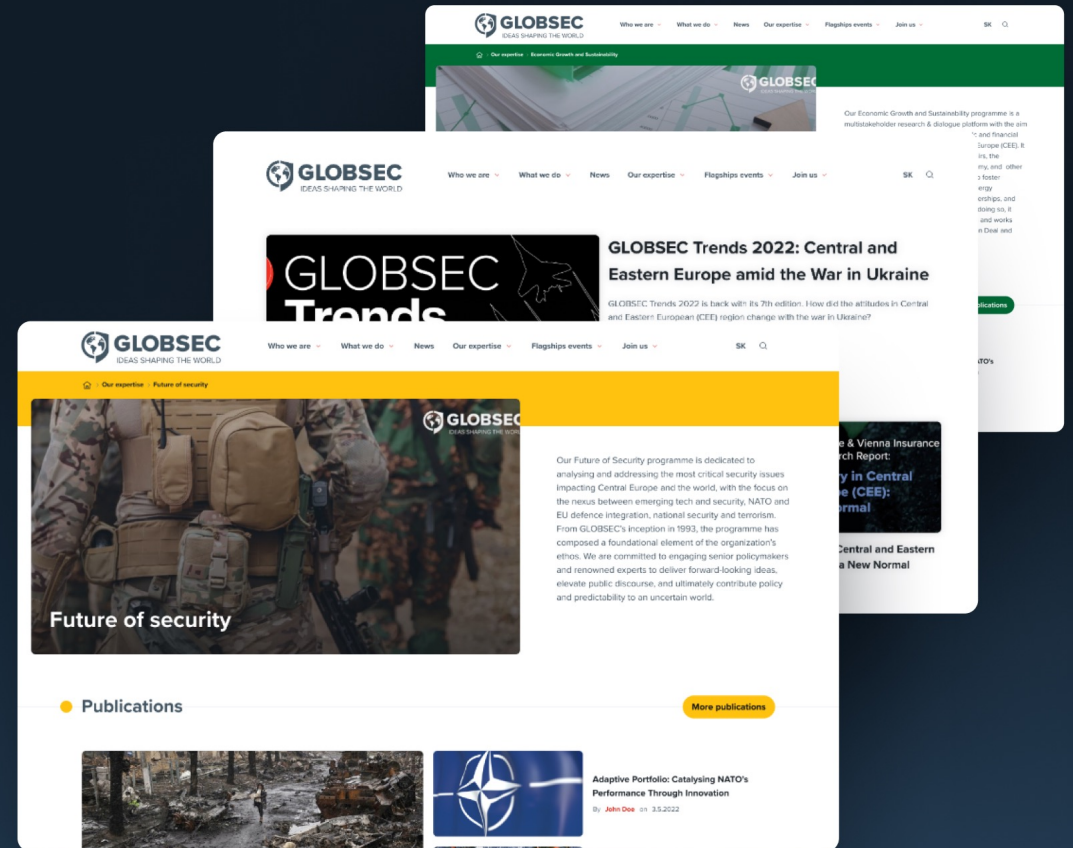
GLOBSEC
IDEAS SHAPING THE WORLD
Who we are
What we do
News
Our expertise
Flagships events
Join us
SK

Our expertise › Economic Growth and Sustainability

GLOBSEC

Our Economic Growth and Sustainability programme is a multistakeholder research & dialogue platform with the aim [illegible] and financial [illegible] Europe (CEE). It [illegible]rs, the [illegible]my, and other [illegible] foster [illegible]ergy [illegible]erships, and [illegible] doing so, it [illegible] and works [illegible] Deal and

GLOBSEC
IDEAS SHAPING THE WORLD
Who we are
What we do
News
Our expertise
Flagships events
Join us
SK

GLOBSEC Trends

GLOBSEC Trends 2022: Central and Eastern Europe amid the War in Ukraine

GLOBSEC Trends 2022 is back with its 7th edition. How did the attitudes in Central and Eastern European (CEE) region change with the war in Ukraine?

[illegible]blications

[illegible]TO's

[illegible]e & Vienna Insurance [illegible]rch Report:
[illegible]y in Central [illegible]e (CEE): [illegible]ormal

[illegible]Central and Eastern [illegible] a New Normal

GLOBSEC
IDEAS SHAPING THE WORLD
Who we are
What we do
News
Our expertise
Flagships events
Join us
SK

Our expertise › Future of security

GLOBSEC
IDEAS SHAPING THE WORLD

Future of security

Our Future of Security programme is dedicated to analysing and addressing the most critical security issues impacting Central Europe and the world, with the focus on the nexus between emerging tech and security, NATO and EU defence integration, national security and terrorism. From GLOBSEC's inception in 1993, the programme has composed a foundational element of the organization's ethos. We are committed to engaging senior policymakers and renowned experts to deliver forward-looking ideas, elevate public discourse, and ultimately contribute policy and predictability to an uncertain world.

Publications
More publications

Adaptive Portfolio: Catalysing NATO's Performance Through Innovation
By John Doe on 3.5.2022